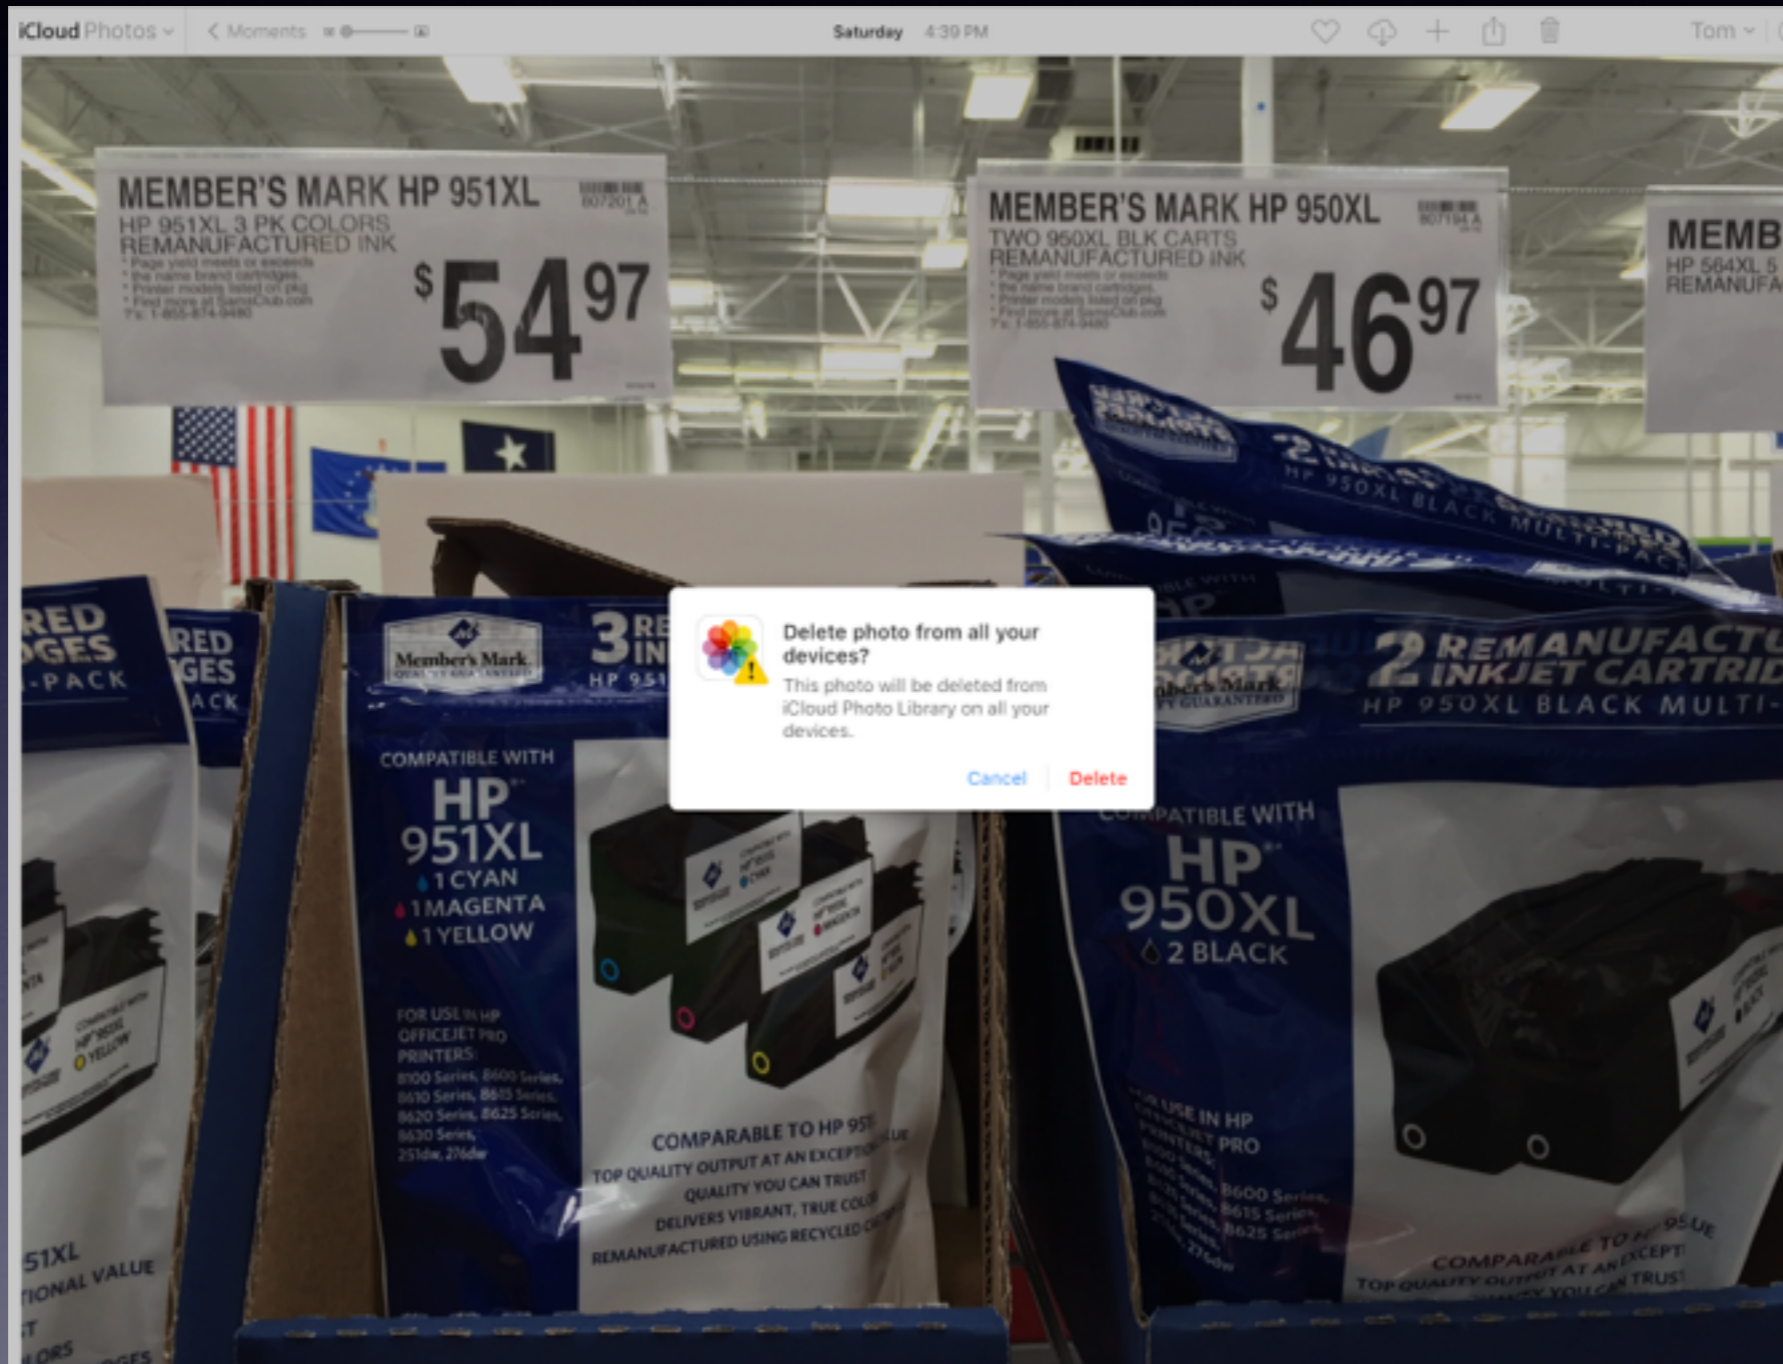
iCloud Photos ⌄ < Moments Saturday 4:39 PM Tom ⌄

MEMBER'S MARK HP 951XL
HP 951XL 3 PK COLORS
REMANUFACTURED INK
* Page yield meets or exceeds the name brand cartridges
* Printer models listed on pkg
* Find more at SamsClub.com
$54.97

MEMBER'S MARK HP 950XL
TWO 950XL BLK CARTS
REMANUFACTURED INK
* Page yield meets or exceeds the name brand cartridges
* Printer models listed on pkg
* Find more at SamsClub.com
$46.97

MEMB
HP 564XL 5
REMANUFA

RED
GES
-PACK

Member's Mark
3 RE IN
HP 951
COMPATIBLE WITH
HP
951XL
1 CYAN
1 MAGENTA
1 YELLOW
FOR USE IN HP OFFICEJET PRO PRINTERS:
8100 Series, 8600 Series, 8610 Series, 8615 Series, 8620 Series, 8625 Series, 8630 Series, 251dw, 276dw
COMPARABLE TO HP 951
TOP QUALITY OUTPUT AT AN EXCEPTIONAL VALUE
QUALITY YOU CAN TRUST
DELIVERS VIBRANT, TRUE COLORS
REMANUFACTURED USING RECYCLED C

Delete photo from all your devices?
This photo will be deleted from iCloud Photo Library on all your devices.
Cancel Delete

2 REMANUFACTU
INKJET CARTRID
HP 950XL BLACK MULTI-
COMPATIBLE WITH
HP
950XL
2 BLACK
FOR USE IN HP OFFICEJET PRO PRINTERS:
8600 Series, 8615 Series, 8625 Series, 276dw
COMPARABLE TO HP 950
TOP QUALITY OUTPUT AT AN EXCEPT
QUALITY YOU CAN TRUST

51XL
TIONAL VALUE